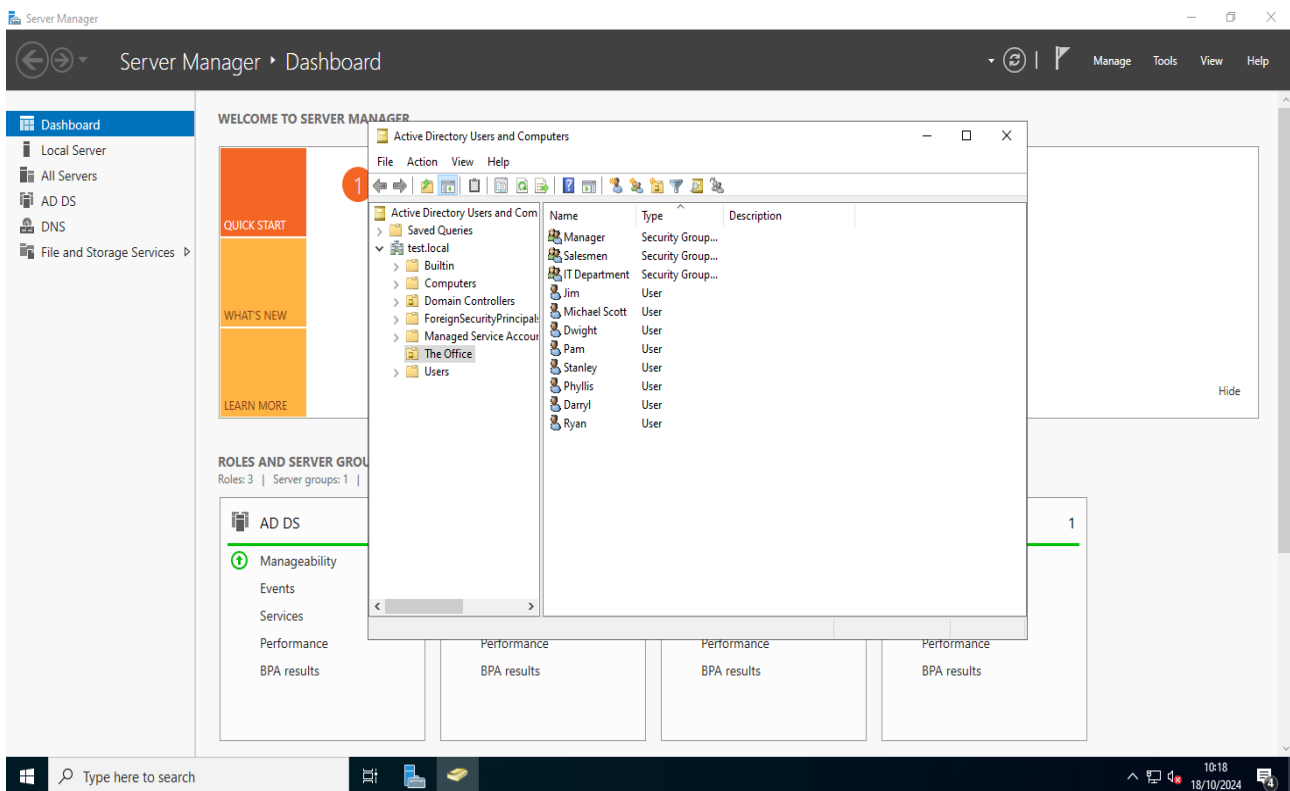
Server Manager

Server Manager ‣ Dashboard

Manage Tools View Help

Dashboard
Local Server
All Servers
AD DS
DNS
File and Storage Services ▷

WELCOME TO SERVER MANAGER

QUICK START

WHAT'S NEW

LEARN MORE

Hide

ROLES AND SERVER GROU
Roles: 3 | Server groups: 1 |

AD DS

Manageability
Events
Services
Performance
BPA results

Performance
BPA results

Performance
BPA results

1

Performance
BPA results

Active Directory Users and Computers

File Action View Help

1

Active Directory Users and Com
Saved Queries
test.local
Builtin
Computers
Domain Controllers
ForeignSecurityPrincipals
Managed Service Accour
The Office
Users

| Name | Type | Description |
|---|---|---|
| Manager | Security Group... | |
| Salesmen | Security Group... | |
| IT Department | Security Group... | |
| Jim | User | |
| Michael Scott | User | |
| Dwight | User | |
| Pam | User | |
| Stanley | User | |
| Phyllis | User | |
| Darryl | User | |
| Ryan | User | |

Type here to search

10:18
18/10/2024

4